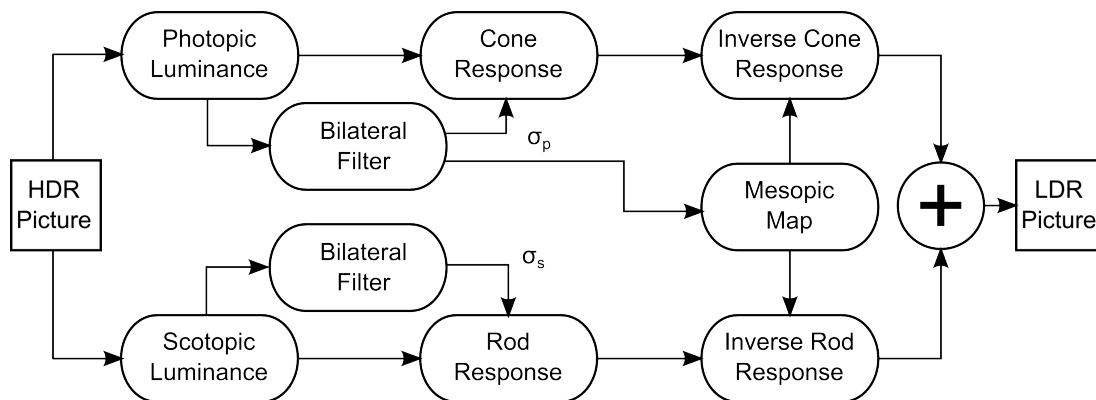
HDR Picture

Photopic Luminance

Cone Response

Inverse Cone Response

Bilateral Filter

$\sigma_p$

Mesopic Map

+

LDR Picture

Bilateral Filter

$\sigma_s$

Scotopic Luminance

Rod Response

Inverse Rod Response